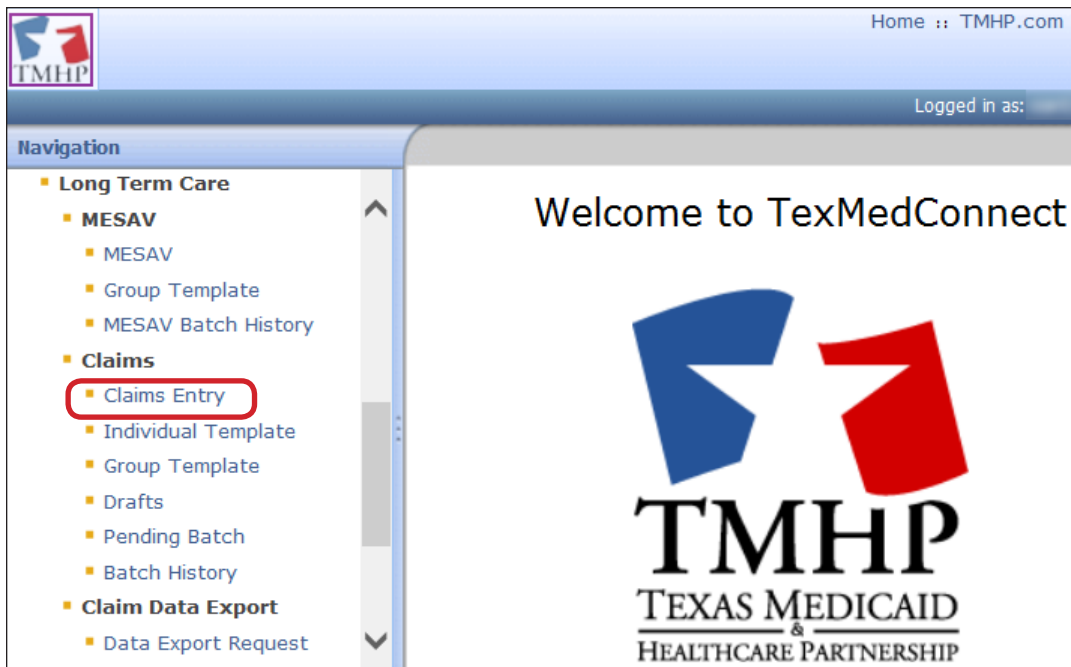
TMHP

Home :: TMHP.com

Logged in as:

Navigation

Long Term Care

MESAV

MESAV

Group Template

MESAV Batch History

Claims

Claims Entry

Individual Template

Group Template

Drafts

Pending Batch

Batch History

Claim Data Export

Data Export Request

Welcome to TexMedConnect

TMHP

TEXAS MEDICAID & HEALTHCARE PARTNERSHIP